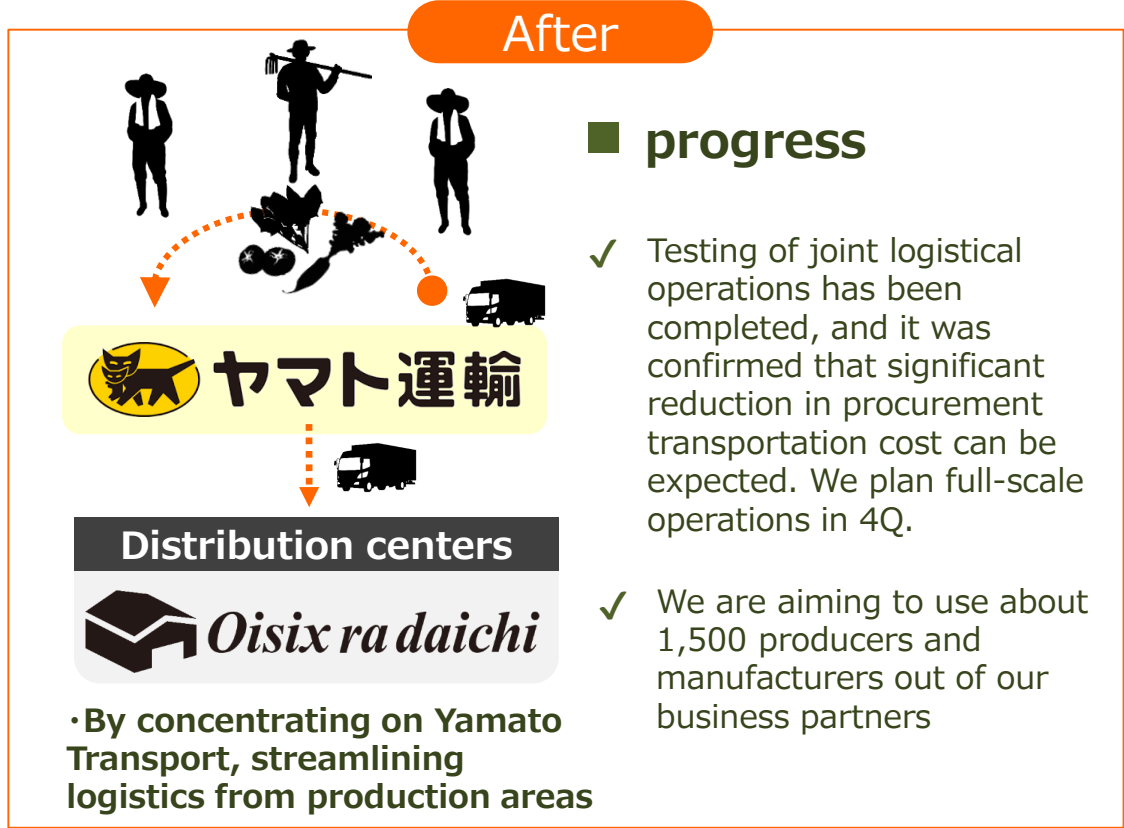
After

ヤマト運輸

Distribution centers

Oisix ra daichi

・By concentrating on Yamato Transport, streamlining logistics from production areas

■ progress

✓ Testing of joint logistical operations has been completed, and it was confirmed that significant reduction in procurement transportation cost can be expected. We plan full-scale operations in 4Q.

✓ We are aiming to use about 1,500 producers and manufacturers out of our business partners